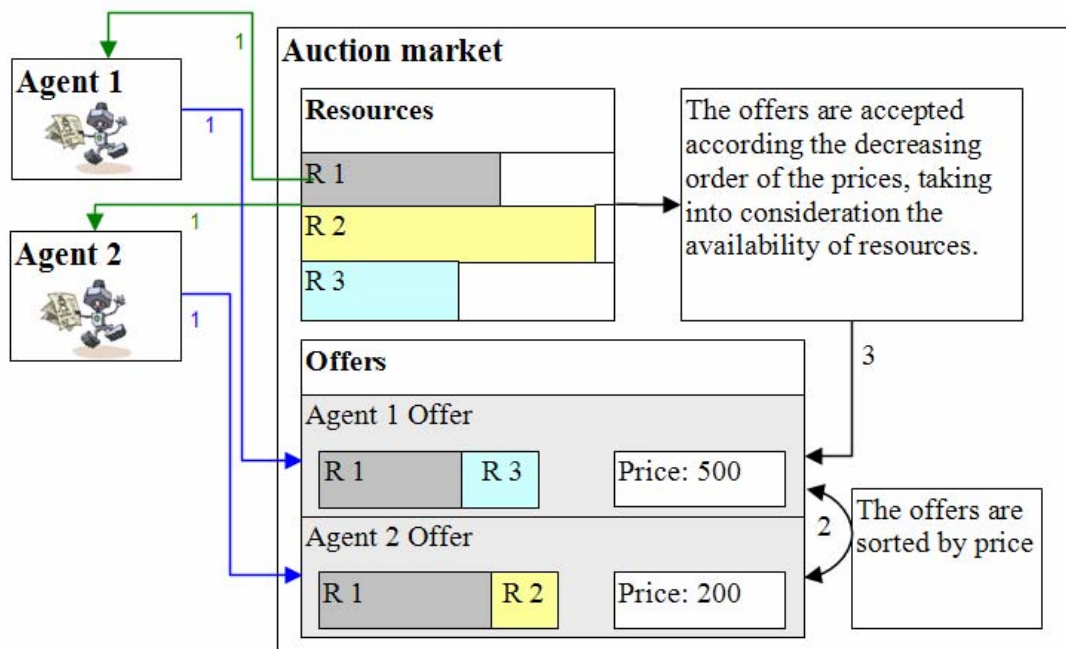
Agent 1

1

1

Agent 2

1

1

Auction market

Resources

R 1

R 2

R 3

The offers are accepted according the decreasing order of the prices, taking into consideration the availability of resources.

3

Offers

Agent 1 Offer

R 1

R 3

Price: 500

2

The offers are sorted by price

Agent 2 Offer

R 1

R 2

Price: 200